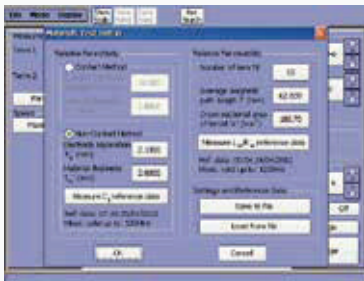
File Mode Display
Material Test Setup
Term 1
Term 2
Speed
Relative Permittivity
Contact Method
Non-Contact Method
Electrode Separation $t_g$ (mm)
2.0800
Material thickness $t_m$ (mm)
2.0000
Measure $C_0$ reference data
Relative Permeability
Number of Items N
10
Average magnetic path length $\ell$ (mm)
62.800
Cross sectional area of toroid $A$ (mm²)
28.70
Measure $L_{ss}$/$R_{ss}$ reference data
Settings and Reference Data
Save to File
Load from File
OK
Cancel
Off